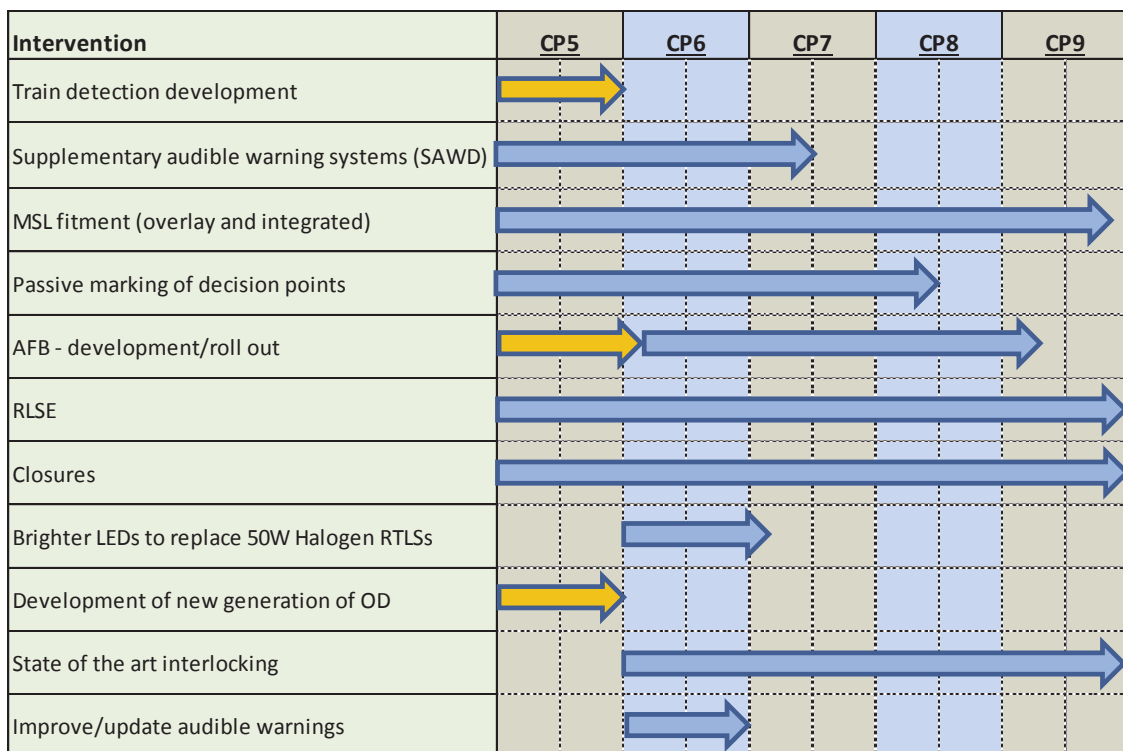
| Intervention | CP5 | CP6 | CP7 | CP8 | CP9 |
|---|---|---|---|---|---|
| Train detection development | | | | | |
| Supplementary audible warning systems (SAWD) | | | | | |
| MSL fitment (overlay and integrated) | | | | | |
| Passive marking of decision points | | | | | |
| AFB - development/roll out | | | | | |
| RLSE | | | | | |
| Closures | | | | | |
| Brighter LEDs to replace 50W Halogen RTLSs | | | | | |
| Development of new generation of OD | | | | | |
| State of the art interlocking | | | | | |
| Improve/update audible warnings | | | | | |